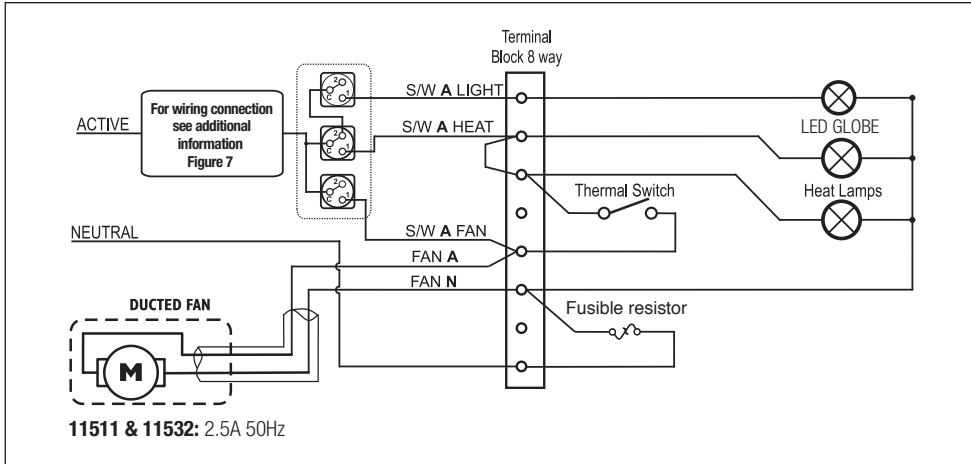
Terminal Block 8 way

ACTIVE

For wiring connection see additional information Figure 7

2 C 1

2 C 1

2 C 1

S/W **A** LIGHT

S/W **A** HEAT

S/W **A** FAN

FAN **A**

FAN **N**

LED GLOBE

Heat Lamps

Thermal Switch

NEUTRAL

Fusible resistor

DUCTED FAN

M

**11511 & 11532:** 2.5A 50Hz